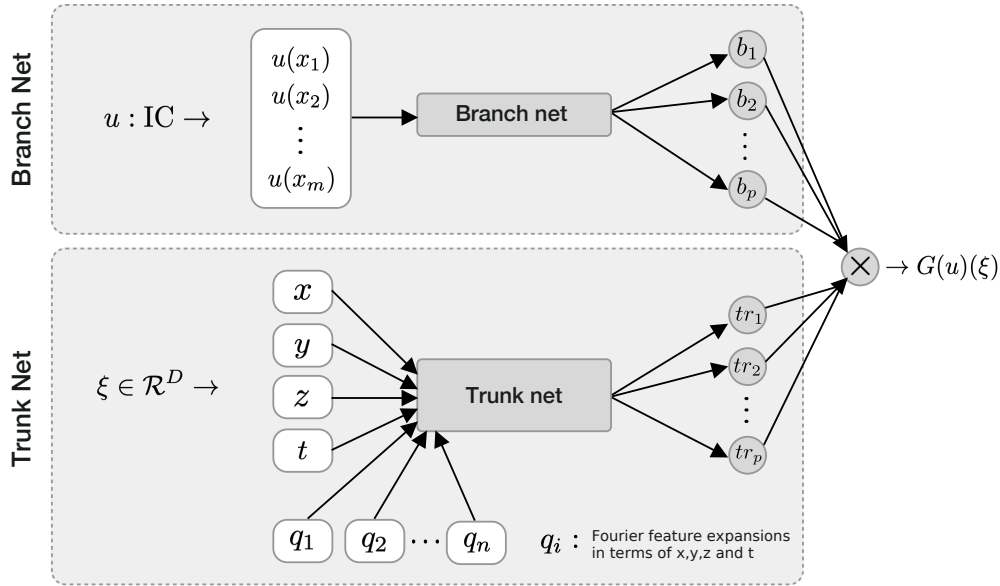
Branch Net

$u : \mathrm{IC} \rightarrow$

$u(x_1)$
$u(x_2)$
$\vdots$
$u(x_m)$

Branch net

$b_1$
$b_2$
$\vdots$
$b_p$

$\times \rightarrow G(u)(\xi)$

Trunk Net

$\xi \in \mathcal{R}^D \rightarrow$

$x$
$y$
$z$
$t$

Trunk net

$tr_1$
$tr_2$
$\vdots$
$tr_p$

$q_1$ $q_2$ $\cdots$ $q_n$

$q_i$ : Fourier feature expansions in terms of x,y,z and t